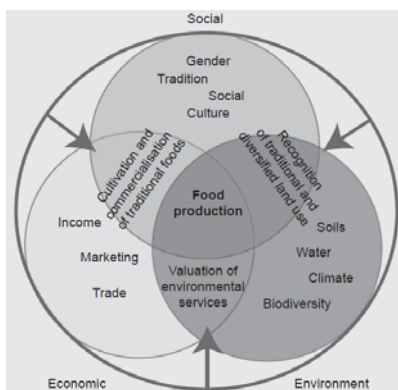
Social

Gender
Tradition
Social
Culture

Cultivation and commercialisation of traditional foods

Recognition of traditional and diversified land use

Food production

Income

Marketing

Trade

Soils

Water

Climate

Biodiversity

Valuation of environmental services

Economic

Environment